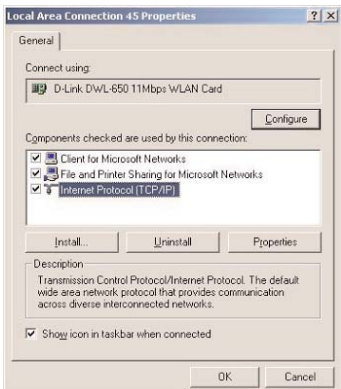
Local Area Connection 45 Properties ? X

General

Connect using:

D-Link DWL-650 11Mbps WLAN Card

Configure

Components checked are used by this connection:

Client for Microsoft Networks
File and Printer Sharing for Microsoft Networks
Internet Protocol (TCP/IP)

Install... Uninstall Properties

Description

Transmission Control Protocol/Internet Protocol. The default wide area network protocol that provides communication across diverse interconnected networks.

Show icon in taskbar when connected

OK Cancel